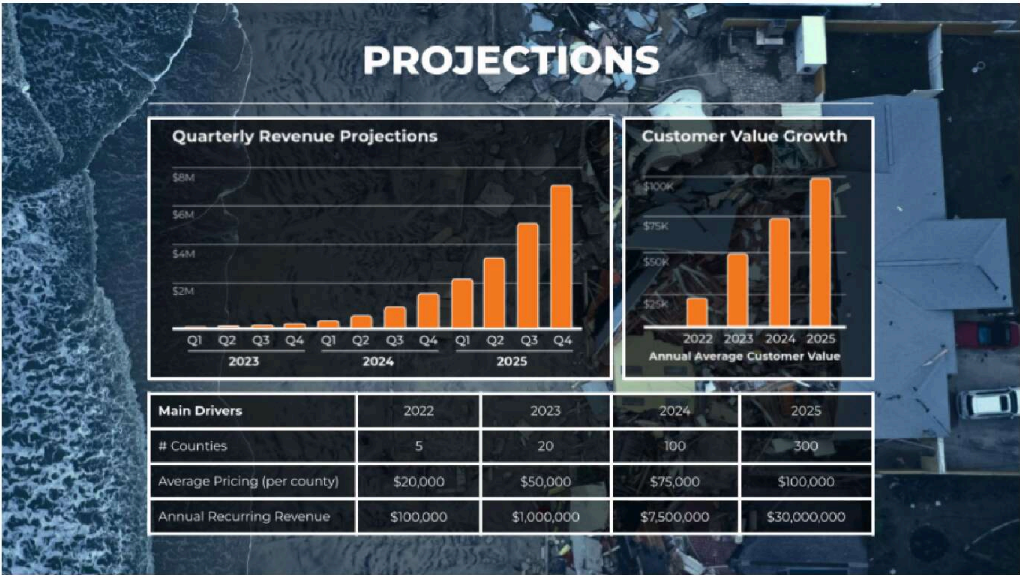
PROJECTIONS

Quarterly Revenue Projections

$8M
$6M
$4M
$2M

Q1 Q2 Q3 Q4 Q1 Q2 Q3 Q4 Q1 Q2 Q3 Q4
2023 2024 2025

Customer Value Growth

$100K
$75K
$50K
$25K

2022 2023 2024 2025
Annual Average Customer Value

| Main Drivers | 2022 | 2023 | 2024 | 2025 |
|---|---|---|---|---|
| # Counties | 5 | 20 | 100 | 300 |
| Average Pricing (per county) | $20,000 | $50,000 | $75,000 | $100,000 |
| Annual Recurring Revenue | $100,000 | $1,000,000 | $7,500,000 | $30,000,000 |